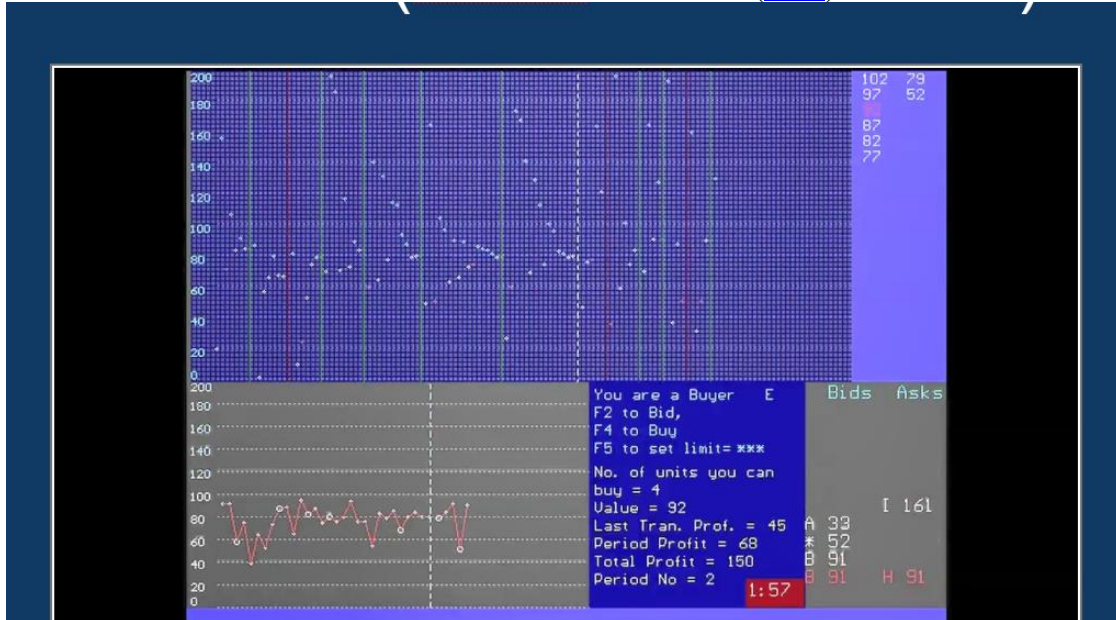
200
180
160
140
120
100
80
60
40
20
0

102 79
97 52
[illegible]
87
82
77

200
180
160
140
120
100
80
60
40
20
0

You are a Buyer E
F2 to Bid,
F4 to Buy
F5 to set limit= ***
No. of units you can buy = 4
Value = 92
Last Tran. Prof. = 45
Period Profit = 68
Total Profit = 150
Period No = 2

1:57

Bids Asks
I 161
A 33
* 52
B 91
B 91 H 91